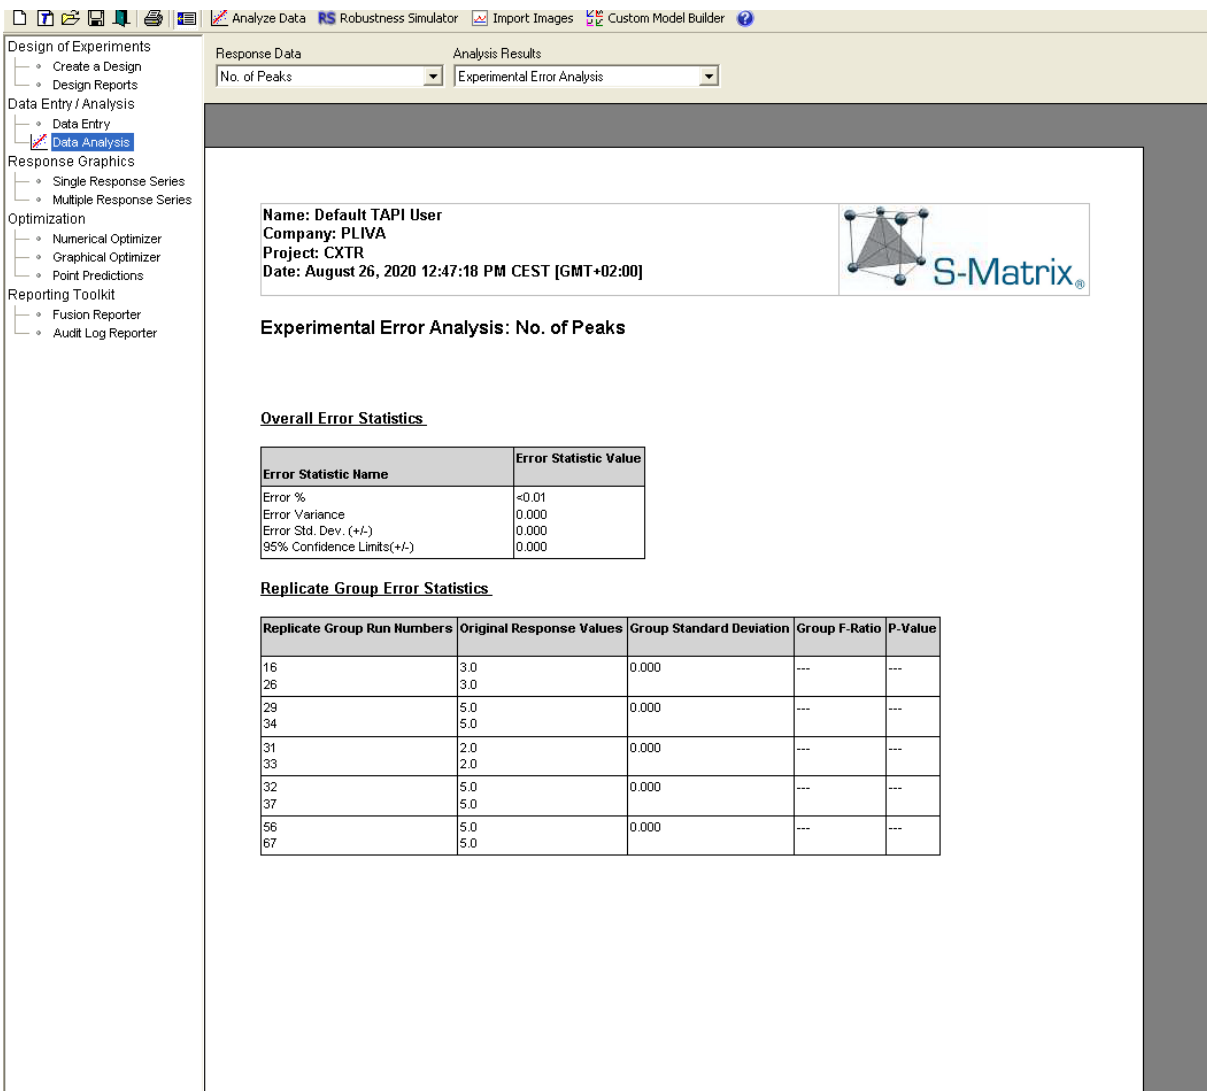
Analyze Data RS Robustness Simulator Import Images Custom Model Builder

Design of Experiments
Create a Design
Design Reports
Data Entry / Analysis
Data Entry
Data Analysis
Response Graphics
Single Response Series
Multiple Response Series
Optimization
Numerical Optimizer
Graphical Optimizer
Point Predictions
Reporting Toolkit
Fusion Reporter
Audit Log Reporter

Response Data
No. of Peaks
Analysis Results
Experimental Error Analysis

Name: Default TAPI User
Company: PLIVA
Project: CXTR
Date: August 26, 2020 12:47:18 PM CEST [GMT+02:00]

S-Matrix®

Experimental Error Analysis: No. of Peaks

Overall Error Statistics

| Error Statistic Name | Error Statistic Value |
|---|---|
| Error %<br>Error Variance<br>Error Std. Dev. (+/-)<br>95% Confidence Limits(+/-) | <0.01<br>0.000<br>0.000<br>0.000 |

Replicate Group Error Statistics

| Replicate Group Run Numbers | Original Response Values | Group Standard Deviation | Group F-Ratio | P-Value |
|---|---|---|---|---|
| 16<br>26 | 3.0<br>3.0 | 0.000 | --- | --- |
| 29<br>34 | 5.0<br>5.0 | 0.000 | --- | --- |
| 31<br>33 | 2.0<br>2.0 | 0.000 | --- | --- |
| 32<br>37 | 5.0<br>5.0 | 0.000 | --- | --- |
| 56<br>67 | 5.0<br>5.0 | 0.000 | --- | --- |